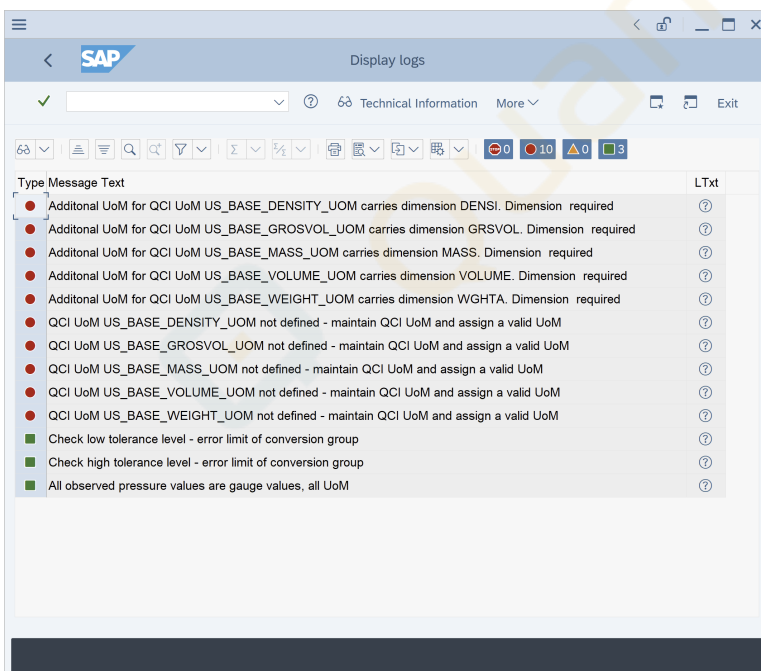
SAP

Display logs

Technical Information More Exit

0 10 0 3

| Type | Message Text | LTxt |
|---|---|---|
| | Additonal UoM for QCI UoM US_BASE_DENSITY_UOM carries dimension DENSI. Dimension required | ? |
| | Additonal UoM for QCI UoM US_BASE_GROSVOL_UOM carries dimension GRSVOL. Dimension required | ? |
| | Additonal UoM for QCI UoM US_BASE_MASS_UOM carries dimension MASS. Dimension required | ? |
| | Additonal UoM for QCI UoM US_BASE_VOLUME_UOM carries dimension VOLUME. Dimension required | ? |
| | Additonal UoM for QCI UoM US_BASE_WEIGHT_UOM carries dimension WGHTA. Dimension required | ? |
| | QCI UoM US_BASE_DENSITY_UOM not defined - maintain QCI UoM and assign a valid UoM | ? |
| | QCI UoM US_BASE_GROSVOL_UOM not defined - maintain QCI UoM and assign a valid UoM | ? |
| | QCI UoM US_BASE_MASS_UOM not defined - maintain QCI UoM and assign a valid UoM | ? |
| | QCI UoM US_BASE_VOLUME_UOM not defined - maintain QCI UoM and assign a valid UoM | ? |
| | QCI UoM US_BASE_WEIGHT_UOM not defined - maintain QCI UoM and assign a valid UoM | ? |
| | Check low tolerance level - error limit of conversion group | ? |
| | Check high tolerance level - error limit of conversion group | ? |
| | All observed pressure values are gauge values, all UoM | ? |